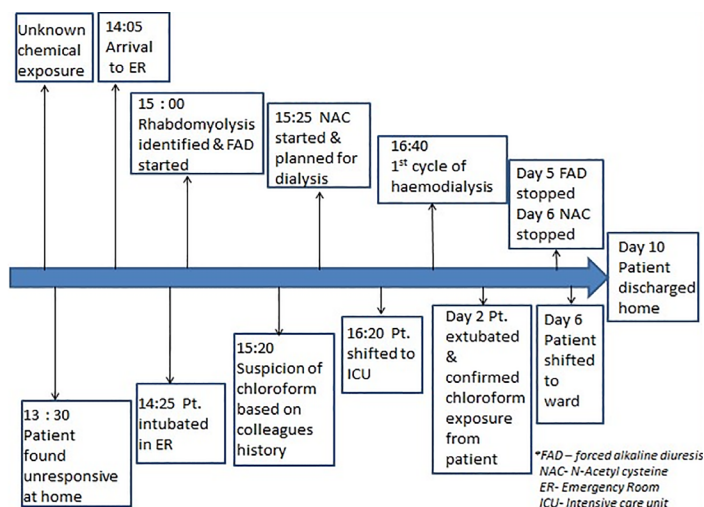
Unknown chemical exposure

14:05 Arrival to ER

15 : 00 Rhabdomyolysis identified & FAD started

15:25 NAC started & planned for dialysis

16:40 1$^{st}$ cycle of haemodialysis

Day 5 FAD stopped Day 6 NAC stopped

Day 10 Patient discharged home

13 : 30 Patient found unresponsive at home

14:25 Pt. intubated in ER

15:20 Suspicion of chloroform based on colleagues history

16:20 Pt. shifted to ICU

Day 2 Pt. extubated & confirmed chloroform exposure from patient

Day 6 Patient shifted to ward

*FAD – forced alkaline diuresis
NAC- N-Acetyl cysteine
ER- Emergency Room
ICU- Intensive care unit